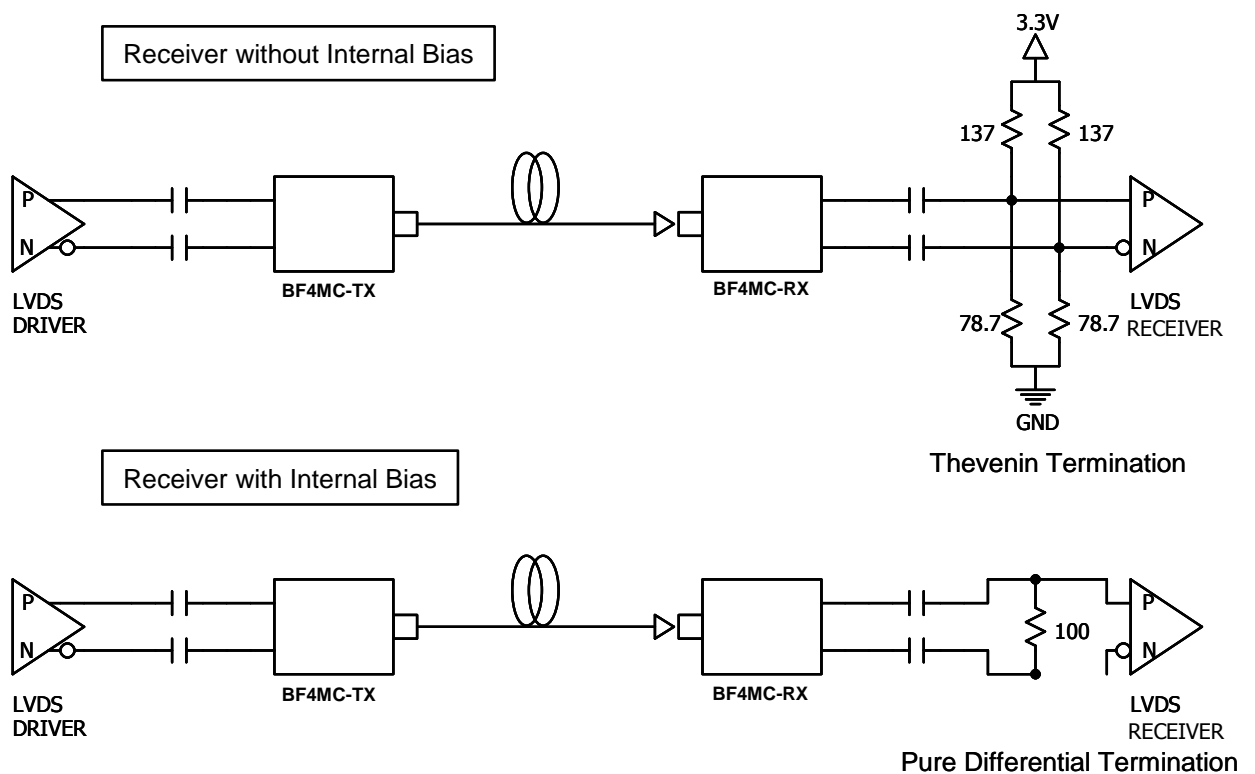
Receiver without Internal Bias

3.3V

137

137

P

N

LVDS DRIVER

BF4MC-TX

BF4MC-RX

P

N

78.7

78.7

LVDS RECEIVER

GND

Thevenin Termination

Receiver with Internal Bias

P

N

LVDS DRIVER

BF4MC-TX

BF4MC-RX

100

P

N

LVDS RECEIVER

Pure Differential Termination